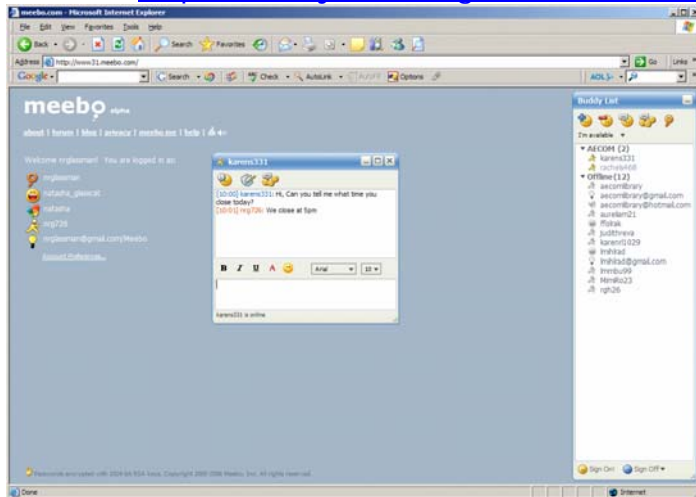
meebo.com - Microsoft Internet Explorer

File Edit View Favorites Tools Help

Back Search Favorites

Address http://www31.meebo.com/ Go Links

Google Search Check AutoLink AutoFill Options

AOL

meebo alpha

about | forum | blog | privacy | meebo.me | help | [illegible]

Welcome mrglassman! You are logged in as:

mrglassman

natasha_glasscat

natasha

mrg726

mrglassman@gmail.com/Meebo

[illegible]

karens331

[10:00] karens331: Hi, Can you tell me what time you close today?

[10:01] mrg726: We close at 5pm

B I U A Arial 10

karens331 is online

Buddy List

I'm available

AECOM (2)

karens331

rachels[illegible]

Offline (12)

aecomlibrary

aecomlibrary@gmail.com

aecomlibrary@hotmail.com

aurelien21

ffistak

judithreva

karenrl1029

lmhilad

lmhilad@gmail.com

lmmbu99

MimiRo23

rgh26

Sign On Sign Off

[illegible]

Done Internet